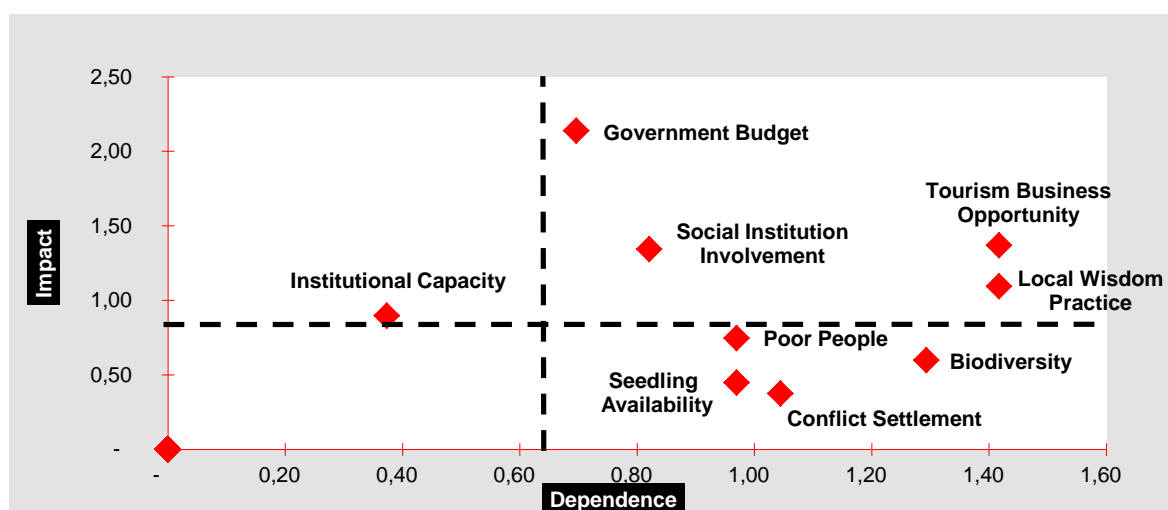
2,50
2,00
1,50
1,00
0,50
-

Impact

Government Budget
Tourism Business Opportunity
Social Institution Involvement
Institutional Capacity
Local Wisdom Practice
Poor People
Biodiversity
Seedling Availability
Conflict Settlement

- 0,20 0,40 0,60 0,80 1,00 1,20 1,40 1,60

Dependence